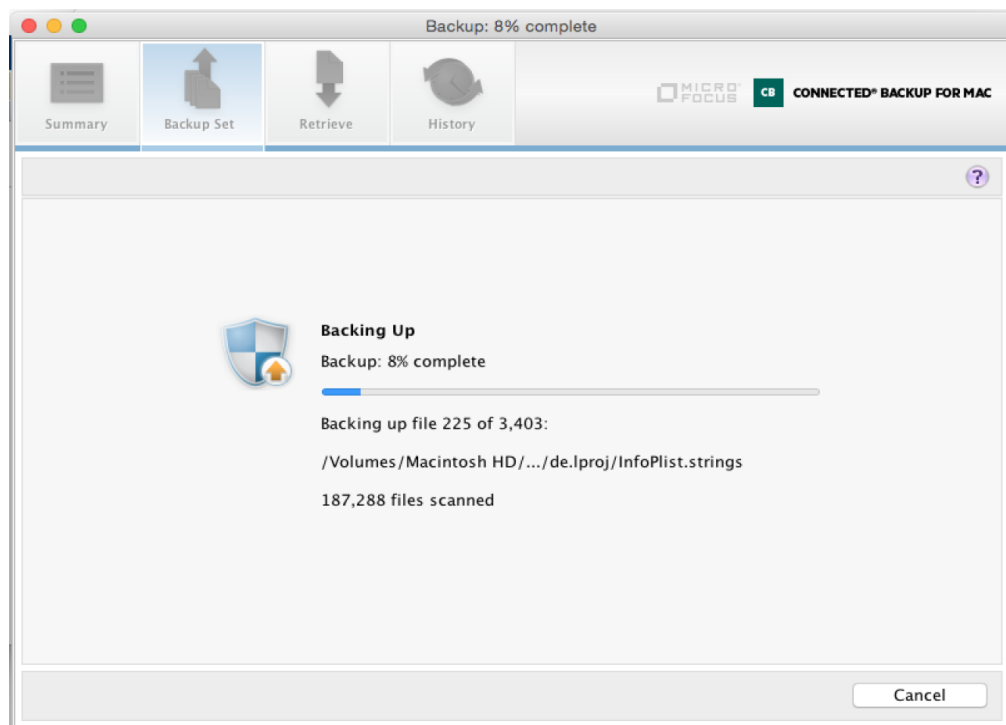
Backup: 8% complete

Summary
Backup Set
Retrieve
History

MICRO FOCUS
CB
CONNECTED® BACKUP FOR MAC

?

Backing Up

Backup: 8% complete

Backing up file 225 of 3,403:

/Volumes/Macintosh HD/.../de.lproj/InfoPlist.strings

187,288 files scanned

Cancel